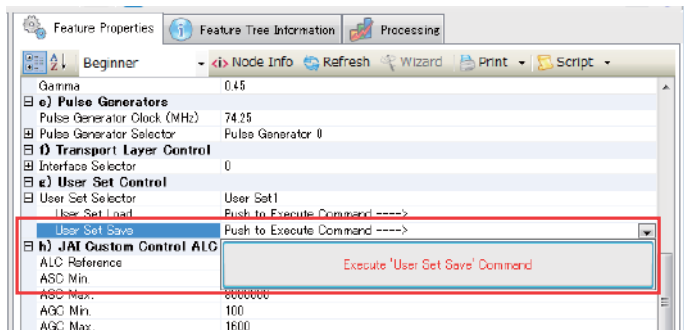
Feature Properties | Feature Tree Information | Processing

Beginner | Node Info | Refresh | Wizard | Print | Script

| | |
|---|---|
| Gamma | 0.45 |
| ⊟ e) Pulse Generators | |
| Pulse Generator Clock (MHz) | 74.25 |
| ⊞ Pulse Generator Selector | Pulse Generator 0 |
| ⊟ f) Transport Layer Control | |
| ⊞ Interface Selector | 0 |
| ⊟ g) User Set Control | |
| ⊟ User Set Selector | User Set1 |
| User Set Load | Push to Execute Command ----> |
| User Set Save | Push to Execute Command ----> |
| ⊟ h) JAI Custom Control ALC | |
| ALC Reference | |
| ASC Min. | |
| ASC Max. | 8000000 |
| AGC Min. | 100 |
| AGC Max. | 1600 |

Execute 'User Set Save' Command